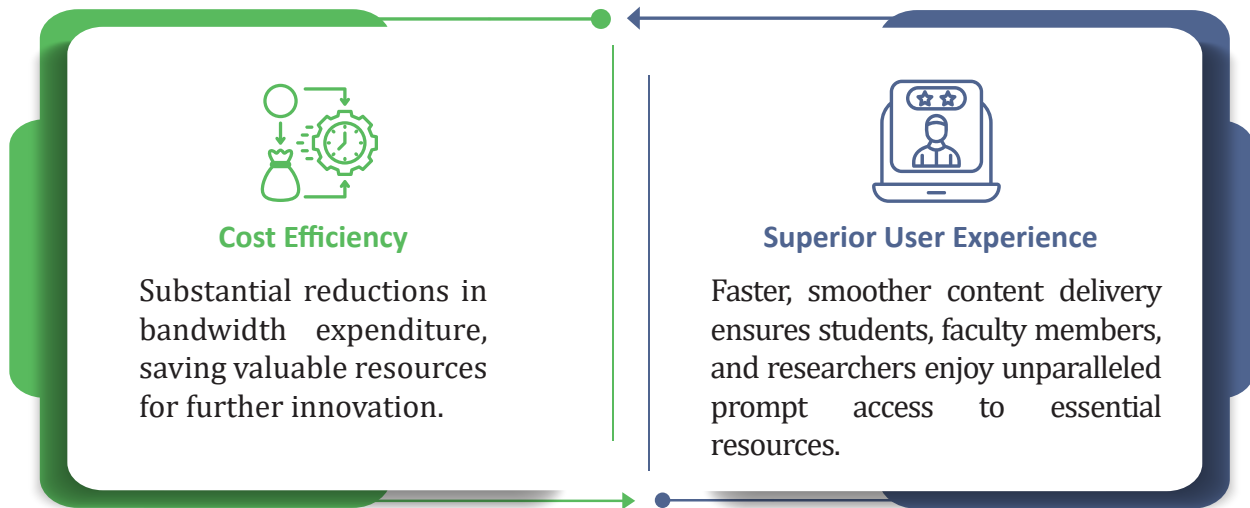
Cost Efficiency

Substantial reductions in bandwidth expenditure, saving valuable resources for further innovation.

Superior User Experience

Faster, smoother content delivery ensures students, faculty members, and researchers enjoy unparalleled prompt access to essential resources.